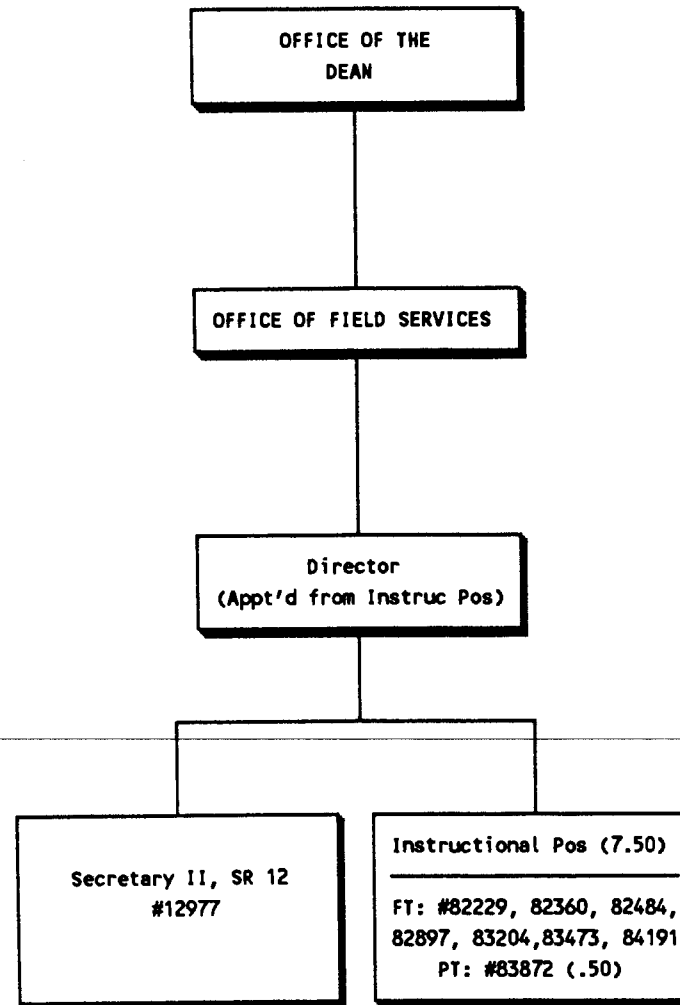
OFFICE OF THE DEAN

OFFICE OF FIELD SERVICES

Director
(Appt'd from Instruc Pos)

Secretary II, SR 12
#12977

Instructional Pos (7.50)

FT: #82229, 82360, 82484, 82897, 83204,83473, 84191
PT: #83872 (.50)